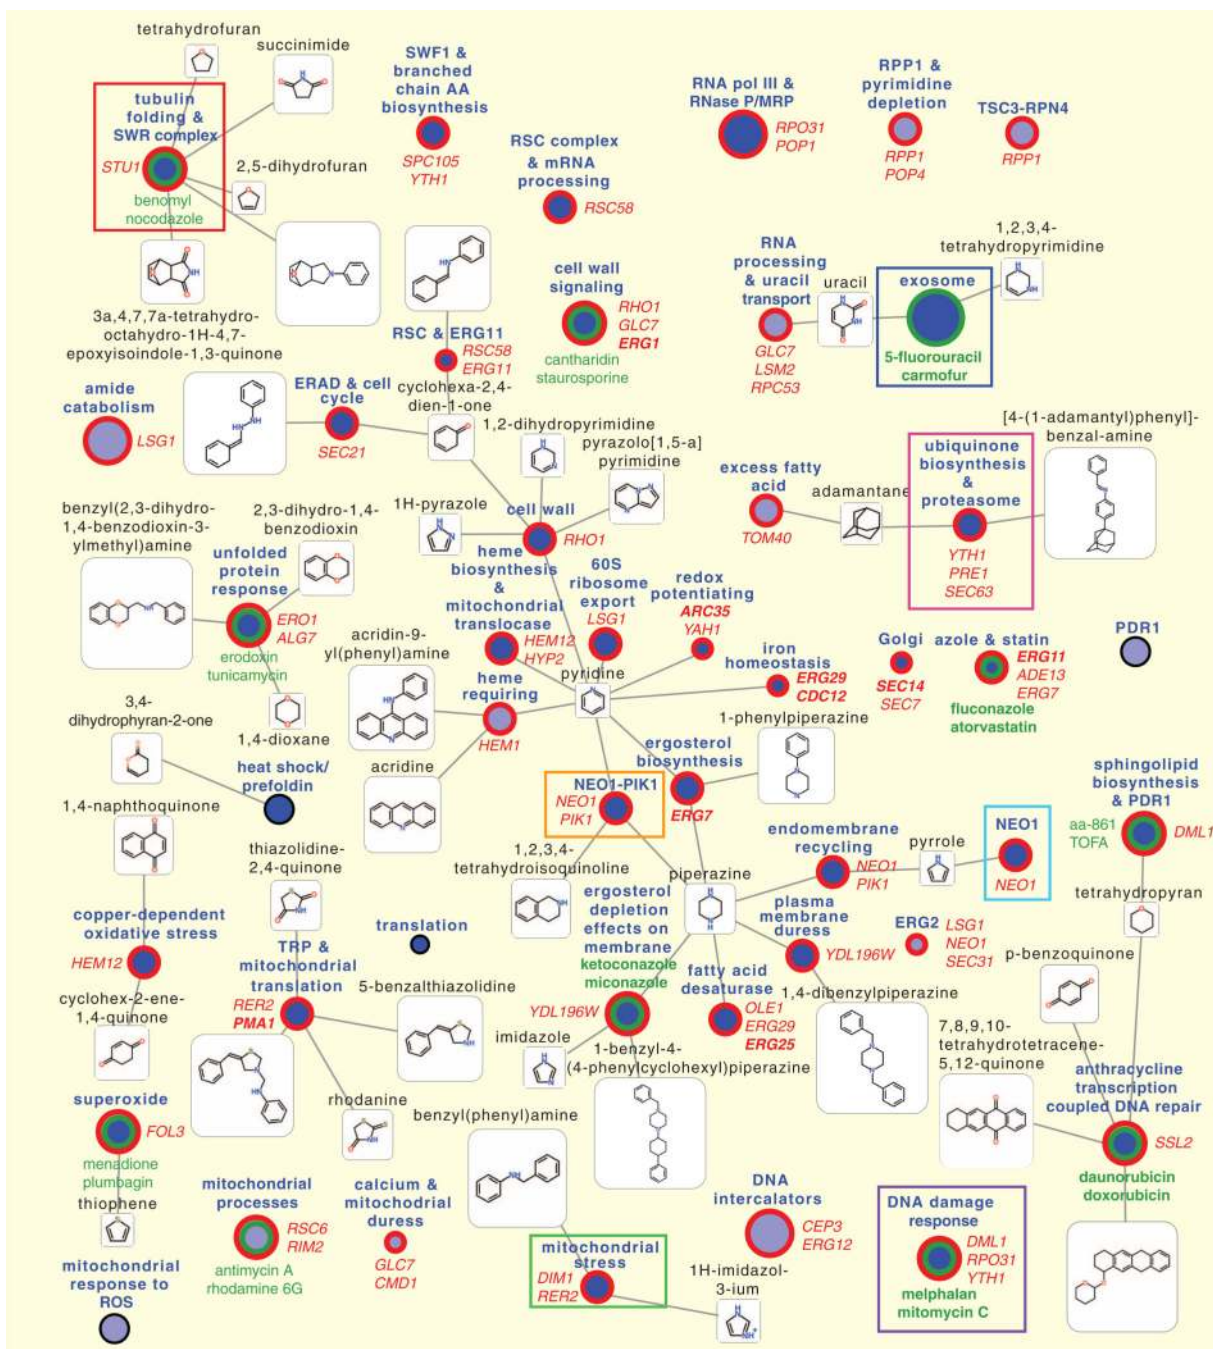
tetrahydrofuran
succinimide
tubulin folding & SWR complex
STU1
benomyl
nocodazole
2,5-dihydrofuran
3a,4,7,7a-tetrahydro-octahydro-1H-4,7-epoxyisoindole-1,3-quinone
SWF1 & branched chain AA biosynthesis
SPC105
YTH1
RSC complex & mRNA processing
RSC58
RNA pol III & RNase P/MRP
RPO31
POP1
RPP1 & pyrimidine depletion
RPP1
POP4
TSC3-RPN4
RPP1
cell wall signaling
RHO1
GLC7
ERG1
cantharidin
staurosporine
RSC & ERG11
RSC58
ERG11
RNA processing & uracil transport
GLC7
LSM2
RPC53
uracil
exosome
5-fluorouracil
carmofur
1,2,3,4-tetrahydropyrimidine
amide catabolism
LSG1
ERAD & cell cycle
SEC21
cyclohexa-2,4-dien-1-one
1,2-dihydropyrimidine
pyrazolo[1,5-a] pyrimidine
[4-(1-adamantyl)phenyl]-benzal-amine
ubiquinone biosynthesis & proteasome
YTH1
PRE1
SEC63
excess fatty acid
TOM40
adamantane
benzyl(2,3-dihydro-1,4-benzodioxin-3-ylmethyl)amine
2,3-dihydro-1,4-benzodioxin
1H-pyrazole
cell wall
RHO1
unfolded protein response
ERO1
ALG7
erodoxin
tunicamycin
heme biosynthesis & mitochondrial translocase
HEM12
HYP2
60S ribosome export
LSG1
redox potentiating
ARC35
YAH1
iron homeostasis
ERG29
CDC12
Golgi
SEC14
SEC7
azole & statin
ERG11
ADE13
ERG7
fluconazole
atorvastatin
PDR1
acridin-9-yl(phenyl)amine
pyridine
heme requiring
HEM1
3,4-dihydrophyran-2-one
1,4-dioxane
heat shock/ prefoldin
acridine
1-phenylpiperazine
ergosterol biosynthesis
ERG7
NEO1-PIK1
NEO1
PIK1
1,4-naphthoquinone
1,2,3,4-tetrahydroisoquinoline
sphingolipid biosynthesis & PDR1
aa-861
TOFA
DML1
endomembrane recycling
NEO1
PIK1
pyrrole
NEO1
NEO1
thiazolidine-2,4-quinone
piperazine
tetrahydropyran
translation
ergosterol depletion effects on membrane
ketoconazole
miconazole
plasma membrane duress
YDL196W
ERG2
LSG1
NEO1
SEC31
copper-dependent oxidative stress
HEM12
TRP & mitochondrial translation
RER2
PMA1
5-benzalthiazolidine
YDL196W
fatty acid desaturase
OLE1
ERG29
ERG25
1,4-dibenzylpiperazine
p-benzoquinone
cyclohex-2-ene-1,4-quinone
imidazole
1-benzyl-4-(4-phenylcyclohexyl)piperazine
7,8,9,10-tetrahydrotetracene-5,12-quinone
anthracycline transcription coupled DNA repair
SSL2
daunorubicin
doxorubicin
superoxide
FOL3
menadione
plumbagin
rhodanine
benzyl(phenyl)amine
thiophene
mitochondrial processes
RSC6
RIM2
antimycin A
rhodamine 6G
calcium & mitochondrial duress
GLC7
CMD1
DNA intercalators
CEP3
ERG12
DNA damage response
DML1
RPO31
YTH1
melphalan
mitomycin C
mitochondrial stress
DIM1
RER2
1H-imidazol-3-ium
mitochondrial response to ROS